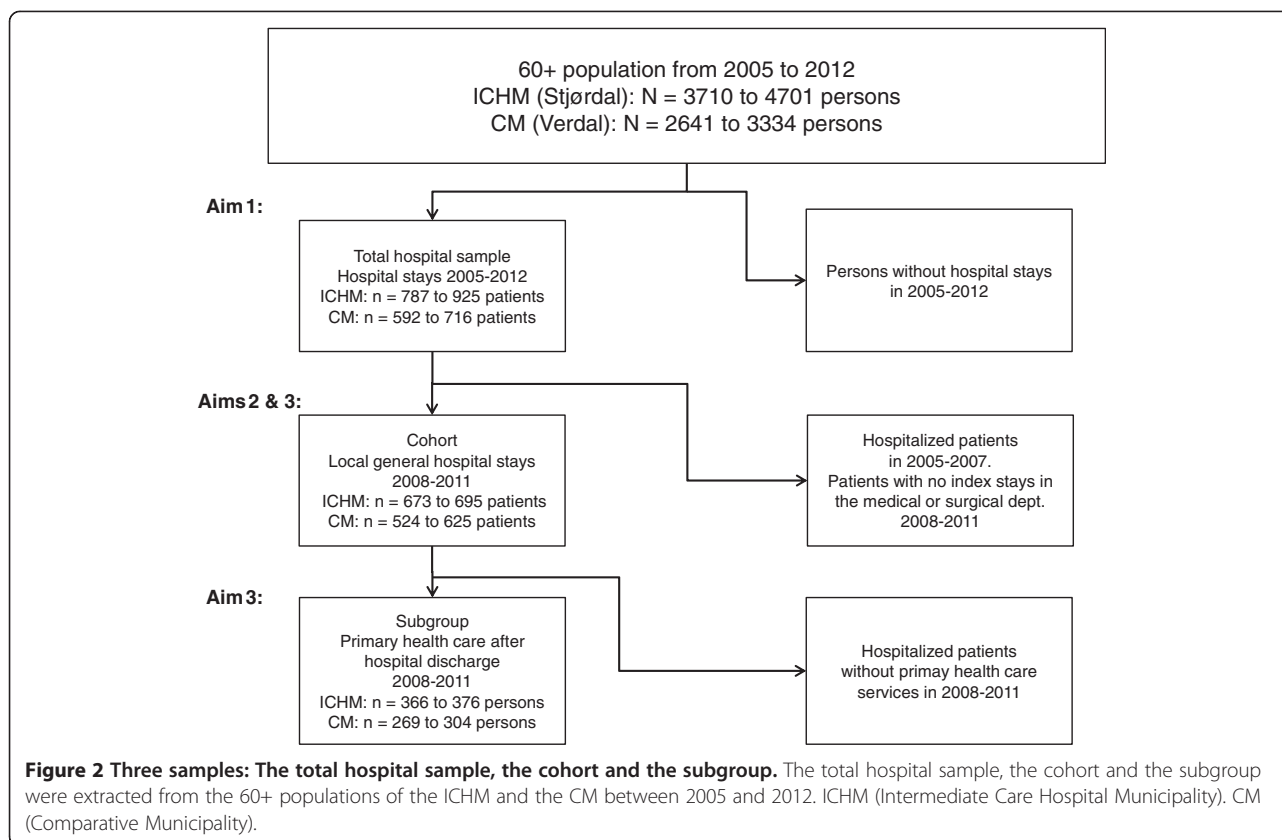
60+ population from 2005 to 2012
ICHM (Stjørdal): N = 3710 to 4701 persons
CM (Verdal): N = 2641 to 3334 persons

Aim 1:

Total hospital sample
Hospital stays 2005-2012
ICHM: n = 787 to 925 patients
CM: n = 592 to 716 patients

Persons without hospital stays in 2005-2012

Aims 2 & 3:

Cohort
Local general hospital stays 2008-2011
ICHM: n = 673 to 695 patients
CM: n = 524 to 625 patients

Hospitalized patients in 2005-2007.
Patients with no index stays in the medical or surgical dept. 2008-2011

Aim 3:

Subgroup
Primary health care after hospital discharge
2008-2011
ICHM: n = 366 to 376 persons
CM: n = 269 to 304 persons

Hospitalized patients without primay health care services in 2008-2011

**Figure 2 Three samples: The total hospital sample, the cohort and the subgroup.** The total hospital sample, the cohort and the subgroup were extracted from the 60+ populations of the ICHM and the CM between 2005 and 2012. ICHM (Intermediate Care Hospital Municipality). CM (Comparative Municipality).